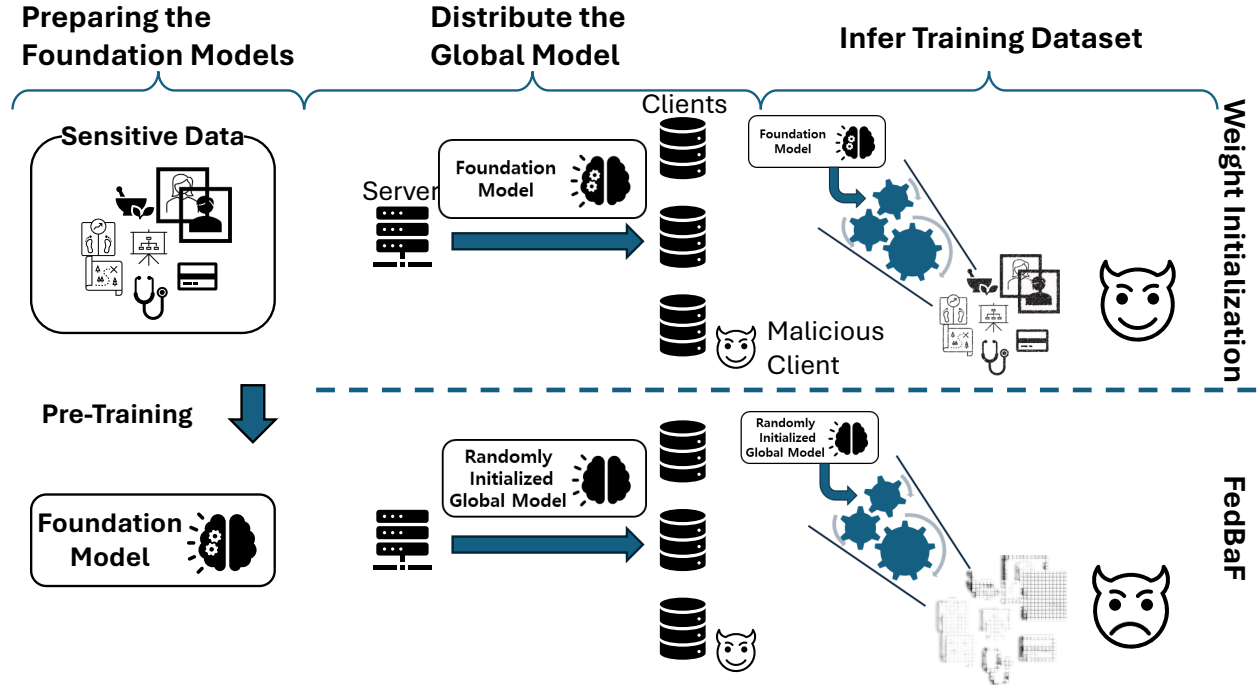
Preparing the Foundation Models

Distribute the Global Model

Infer Training Dataset

Sensitive Data

Server

Foundation Model

Clients

Malicious Client

Foundation Model

Weight Initialization

Pre-Training

Foundation Model

Randomly Initialized Global Model

Randomly Initialized Global Model

FedBaF